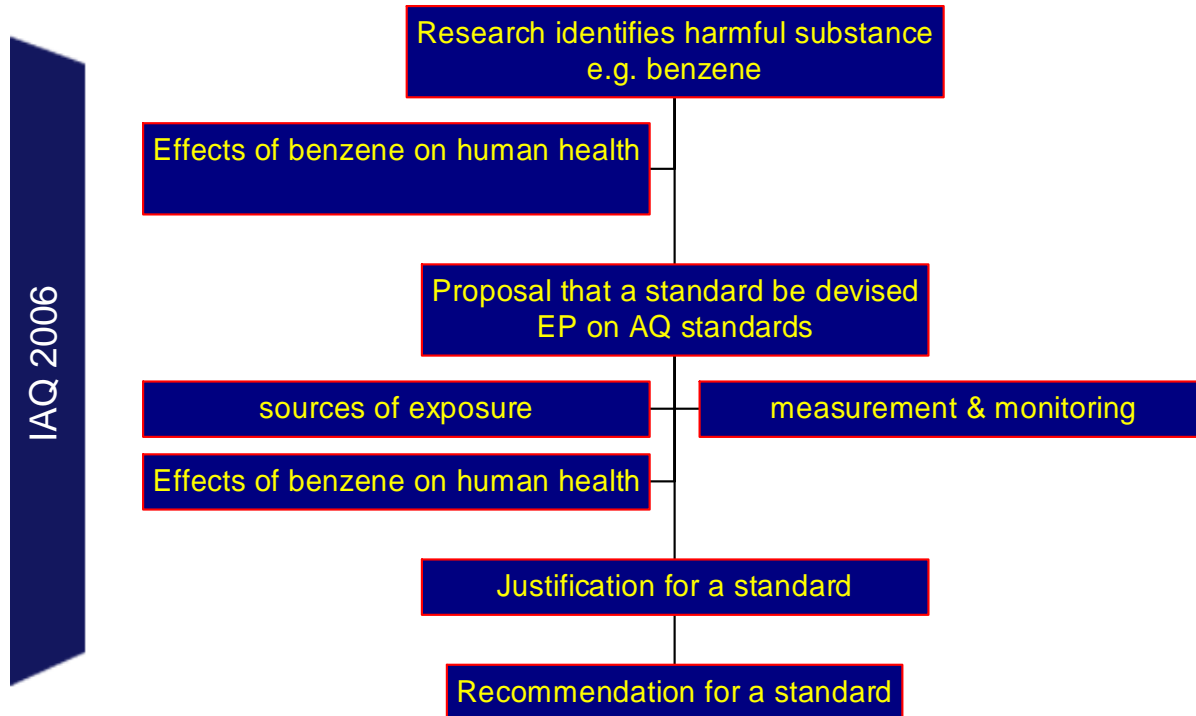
IAQ 2006

Research identifies harmful substance e.g. benzene

Effects of benzene on human health

Proposal that a standard be devised EP on AQ standards

sources of exposure

measurement & monitoring

Effects of benzene on human health

Justification for a standard

Recommendation for a standard